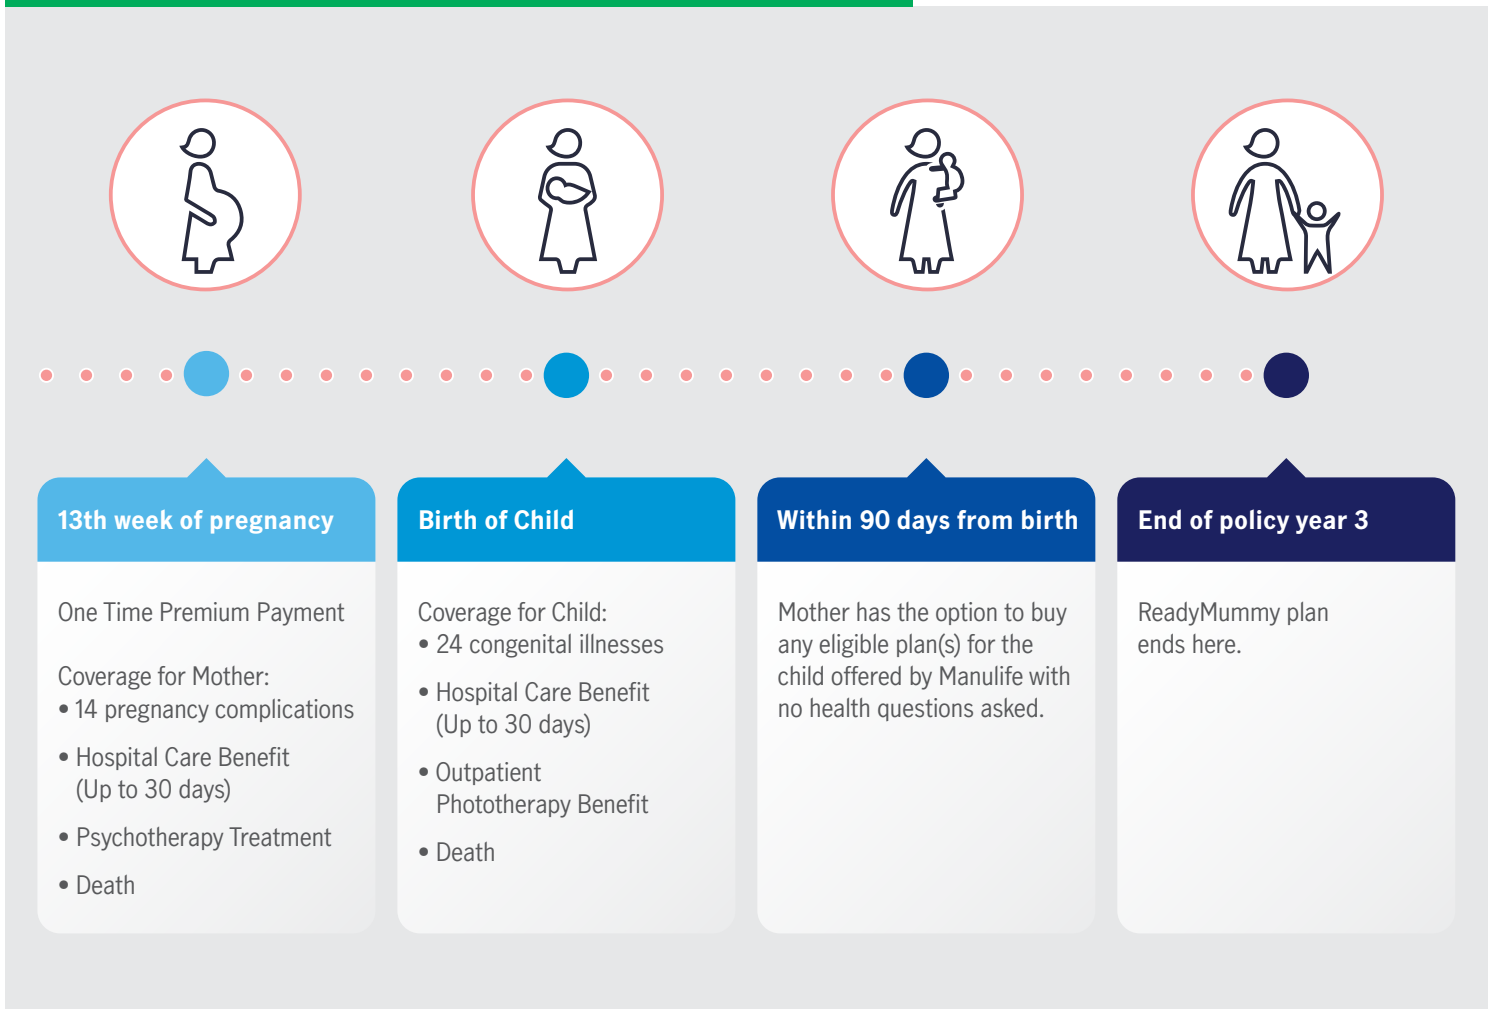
13th week of pregnancy

One Time Premium Payment

Coverage for Mother:
• 14 pregnancy complications
• Hospital Care Benefit (Up to 30 days)
• Psychotherapy Treatment
• Death

Birth of Child

Coverage for Child:
• 24 congenital illnesses
• Hospital Care Benefit (Up to 30 days)
• Outpatient Phototherapy Benefit
• Death

Within 90 days from birth

Mother has the option to buy any eligible plan(s) for the child offered by Manulife with no health questions asked.

End of policy year 3

ReadyMummy plan ends here.